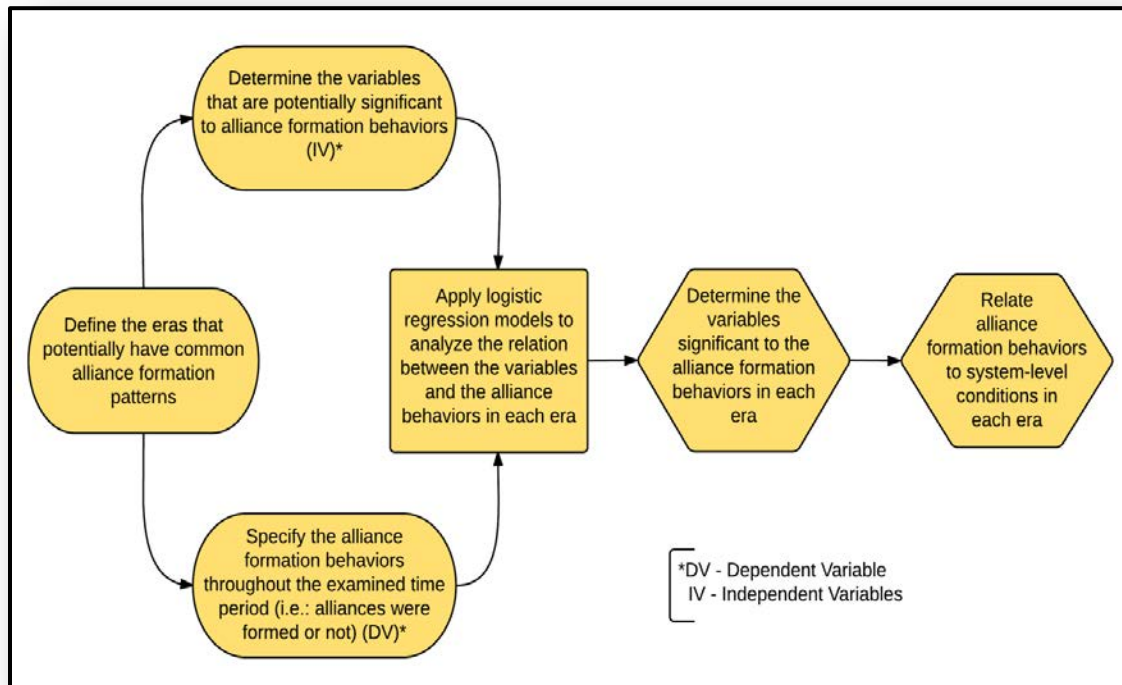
Determine the variables that are potentially significant to alliance formation behaviors (IV)*

Define the eras that potentially have common alliance formation patterns

Specify the alliance formation behaviors throughout the examined time period (i.e.: alliances were formed or not) (DV)*

Apply logistic regression models to analyze the relation between the variables and the alliance behaviors in each era

Determine the variables significant to the alliance formation behaviors in each era

Relate alliance formation behaviors to system-level conditions in each era

*DV - Dependent Variable
IV - Independent Variables